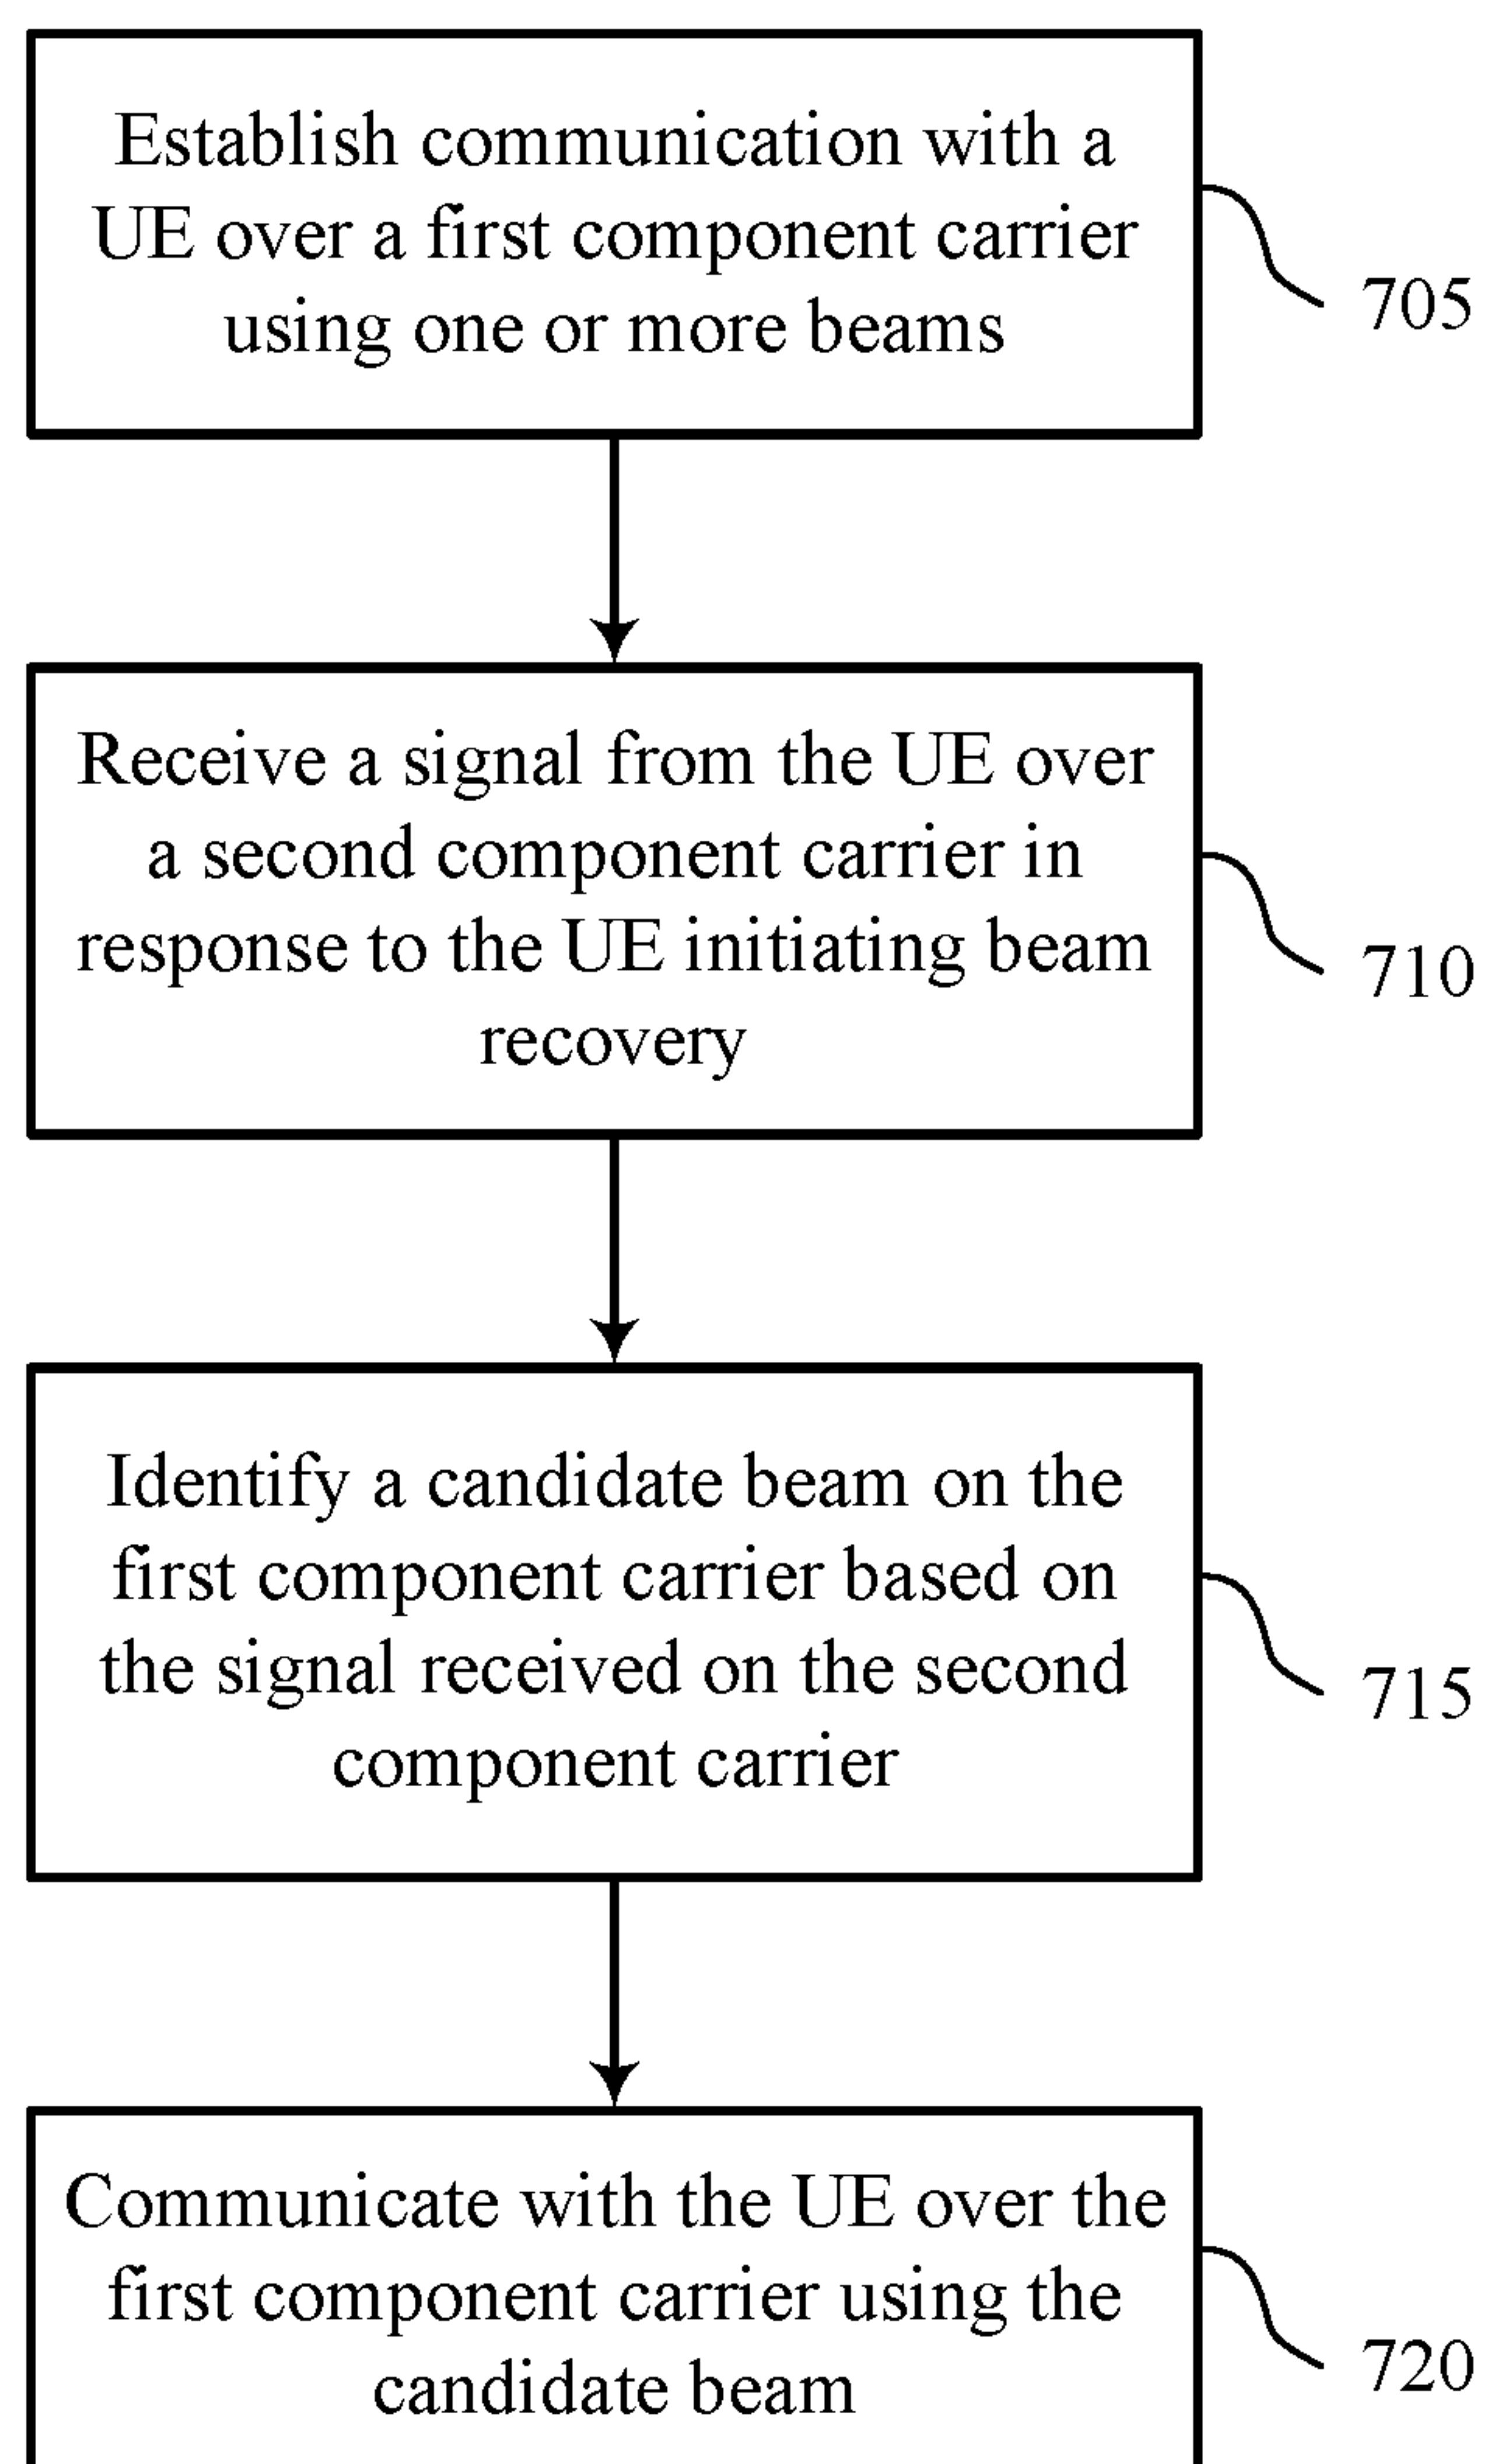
Establish communication with a UE over a first component carrier using one or more beams

705

Receive a signal from the UE over a second component carrier in response to the UE initiating beam recovery

710

Identify a candidate beam on the first component carrier based on the signal received on the second component carrier

715

Communicate with the UE over the first component carrier using the candidate beam

720